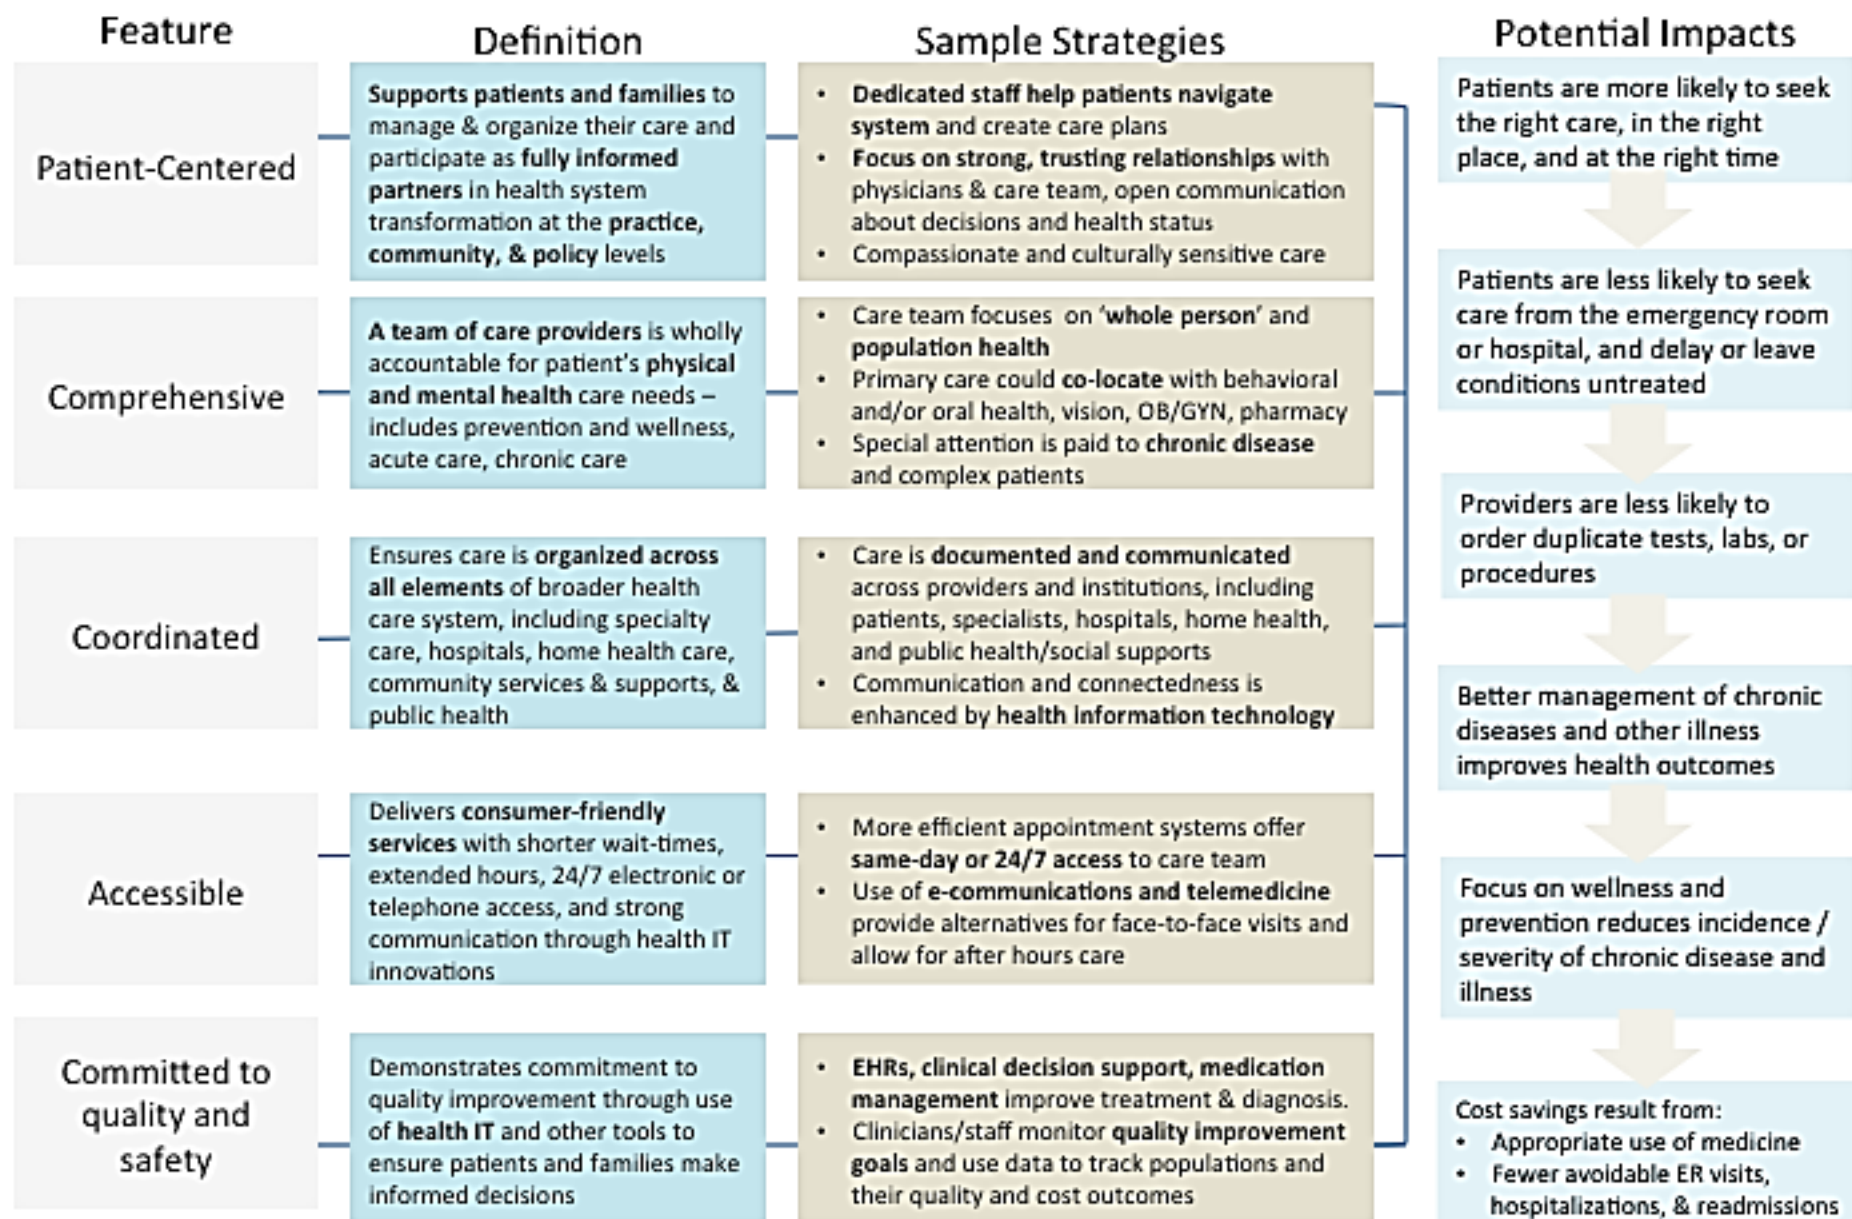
| Feature | Definition | Sample Strategies |
|---|---|---|
| Patient-Centered | Supports patients and families to manage & organize their care and participate as fully informed partners in health system transformation at the practice, community, & policy levels | • Dedicated staff help patients navigate system and create care plans<br>• Focus on strong, trusting relationships with physicians & care team, open communication about decisions and health status<br>• Compassionate and culturally sensitive care |
| Comprehensive | A team of care providers is wholly accountable for patient's physical and mental health care needs – includes prevention and wellness, acute care, chronic care | • Care team focuses on 'whole person' and population health<br>• Primary care could co-locate with behavioral and/or oral health, vision, OB/GYN, pharmacy<br>• Special attention is paid to chronic disease and complex patients |
| Coordinated | Ensures care is organized across all elements of broader health care system, including specialty care, hospitals, home health care, community services & supports, & public health | • Care is documented and communicated across providers and institutions, including patients, specialists, hospitals, home health, and public health/social supports<br>• Communication and connectedness is enhanced by health information technology |
| Accessible | Delivers consumer-friendly services with shorter wait-times, extended hours, 24/7 electronic or telephone access, and strong communication through health IT innovations | • More efficient appointment systems offer same-day or 24/7 access to care team<br>• Use of e-communications and telemedicine provide alternatives for face-to-face visits and allow for after hours care |
| Committed to quality and safety | Demonstrates commitment to quality improvement through use of health IT and other tools to ensure patients and families make informed decisions | • EHRs, clinical decision support, medication management improve treatment & diagnosis.<br>• Clinicians/staff monitor quality improvement goals and use data to track populations and their quality and cost outcomes |

Potential Impacts

Patients are more likely to seek the right care, in the right place, and at the right time

Patients are less likely to seek care from the emergency room or hospital, and delay or leave conditions untreated

Providers are less likely to order duplicate tests, labs, or procedures

Better management of chronic diseases and other illness improves health outcomes

Focus on wellness and prevention reduces incidence / severity of chronic disease and illness

Cost savings result from:
• Appropriate use of medicine
• Fewer avoidable ER visits, hospitalizations, & readmissions